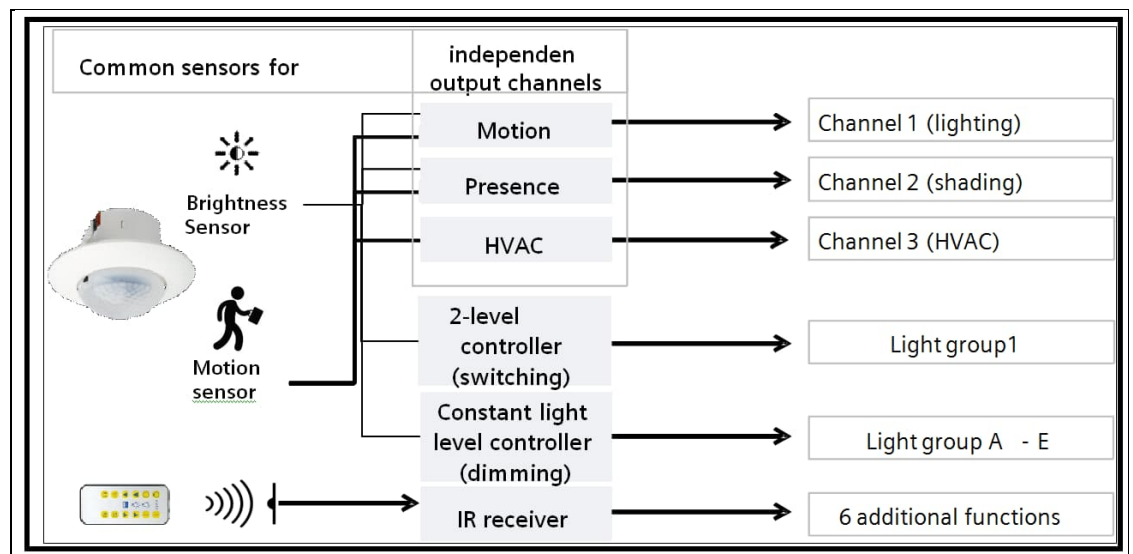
Common sensors for

independen output channels

Motion

Presence

HVAC

Brightness Sensor

Motion sensor

Channel 1 (lighting)

Channel 2 (shading)

Channel 3 (HVAC)

2-level controller (switching)

Light group1

Constant light level controller (dimming)

Light group A - E

IR receiver

6 additional functions